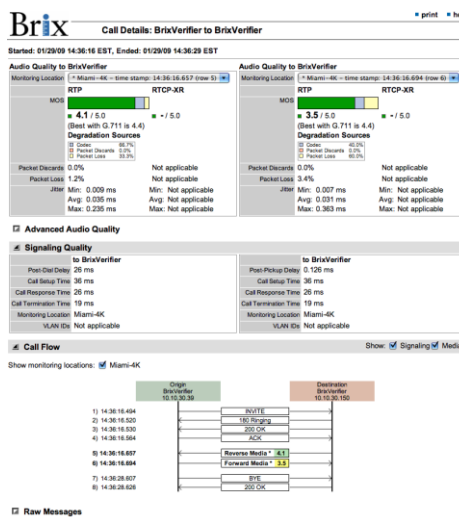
Brix

Call Details: BrixVerifier to BrixVerifier

print | h

Started: 01/29/09 14:36:16 EST, Ended: 01/29/09 14:36:29 EST

Audio Quality to BrixVerifier

| Monitoring Location | * Miami--4K -- time stamp: 14:36:16.657 (row 5) |
|---|---|
| MOS | RTP: 4.1 / 5.0 (Best with G.711 is 4.4) RTCP-XR: - / 5.0 |
| | Degradation Sources: Codec 66.7%, Packet Discards 0.0%, Packet Loss 33.3% |
| Packet Discards | 0.0% / Not applicable |
| Packet Loss | 1.2% / Not applicable |
| Jitter | Min: 0.009 ms, Avg: 0.035 ms, Max: 0.235 ms / Min: Not applicable, Avg: Not applicable, Max: Not applicable |

| Monitoring Location | * Miami--4K -- time stamp: 14:36:16.694 (row 6) |
|---|---|
| MOS | RTP: 3.5 / 5.0 (Best with G.711 is 4.4) RTCP-XR: - / 5.0 |
| | Degradation Sources: Codec 40.0%, Packet Discards 0.0%, Packet Loss 60.0% |
| Packet Discards | 0.0% / Not applicable |
| Packet Loss | 3.4% / Not applicable |
| Jitter | Min: 0.007 ms, Avg: 0.031 ms, Max: 0.363 ms / Min: Not applicable, Avg: Not applicable, Max: Not applicable |

Advanced Audio Quality

Signaling Quality

| | to BrixVerifier |
|---|---|
| Post-Dial Delay | 26 ms |
| Call Setup Time | 36 ms |
| Call Response Time | 26 ms |
| Call Termination Time | 19 ms |
| Monitoring Location | Miami-4K |
| VLAN IDs | Not applicable |

| | to BrixVerifier |
|---|---|
| Post-Pickup Delay | 0.126 ms |
| Call Setup Time | 36 ms |
| Call Response Time | 26 ms |
| Call Termination Time | 19 ms |
| Monitoring Location | Miami-4K |
| VLAN IDs | Not applicable |

Call Flow

Show: Signaling Media

Show monitoring locations: Miami-4K

Origin BrixVerifier 10.10.30.39

Destination BrixVerifier 10.10.30.150

1) 14:36:16.494 INVITE
2) 14:36:16.520 180 Ringing
3) 14:36:16.530 200 OK
4) 14:36:16.564 ACK
5) 14:36:16.657 Reverse Media * 4.1
6) 14:36:16.694 Forward Media * 3.5
7) 14:36:28.607 BYE
8) 14:36:28.626 200 OK

Raw Messages